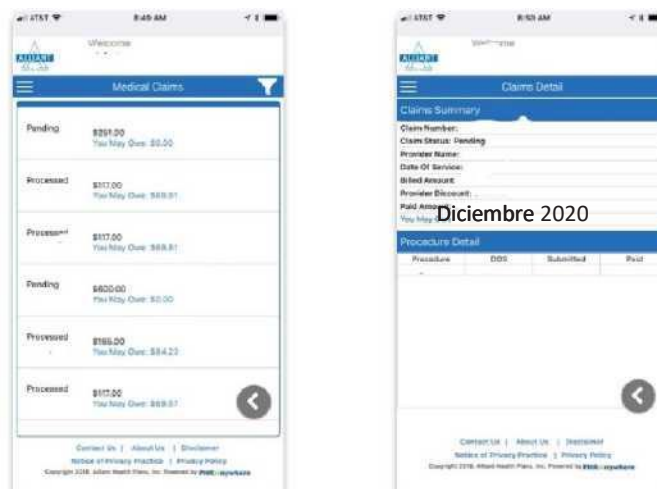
AT&T 8:49 AM

Welcome

ALLIANT

Medical Claims

Pending $291.00 You May Owe: $0.00

Processed $117.00 You May Owe: $69.81

Processed $117.00 You May Owe: $69.81

Pending $600.00 You May Owe: $0.00

Processed $165.00 You May Owe: $54.23

Processed $117.00 You May Owe: $69.57

Contact Us | About Us | Disclaimer
Notice of Privacy Practice | Privacy Policy
Copyright 2018. Alliant Health Plans, Inc. Powered by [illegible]

AT&T 8:50 AM

Welcome

ALLIANT

Claims Detail

Claims Summary
Claim Number:
Claim Status: Pending
Provider Name:
Date Of Service:
Billed Amount:
Provider Discount:
Paid Amount:
You May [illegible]

Diciembre 2020

Procedure Detail

| Procedure | DOS | Submitted | Paid |
|---|---|---|---|

Contact Us | About Us | Disclaimer
Notice of Privacy Practice | Privacy Policy
Copyright 2018. Alliant Health Plans, Inc. Powered by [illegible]